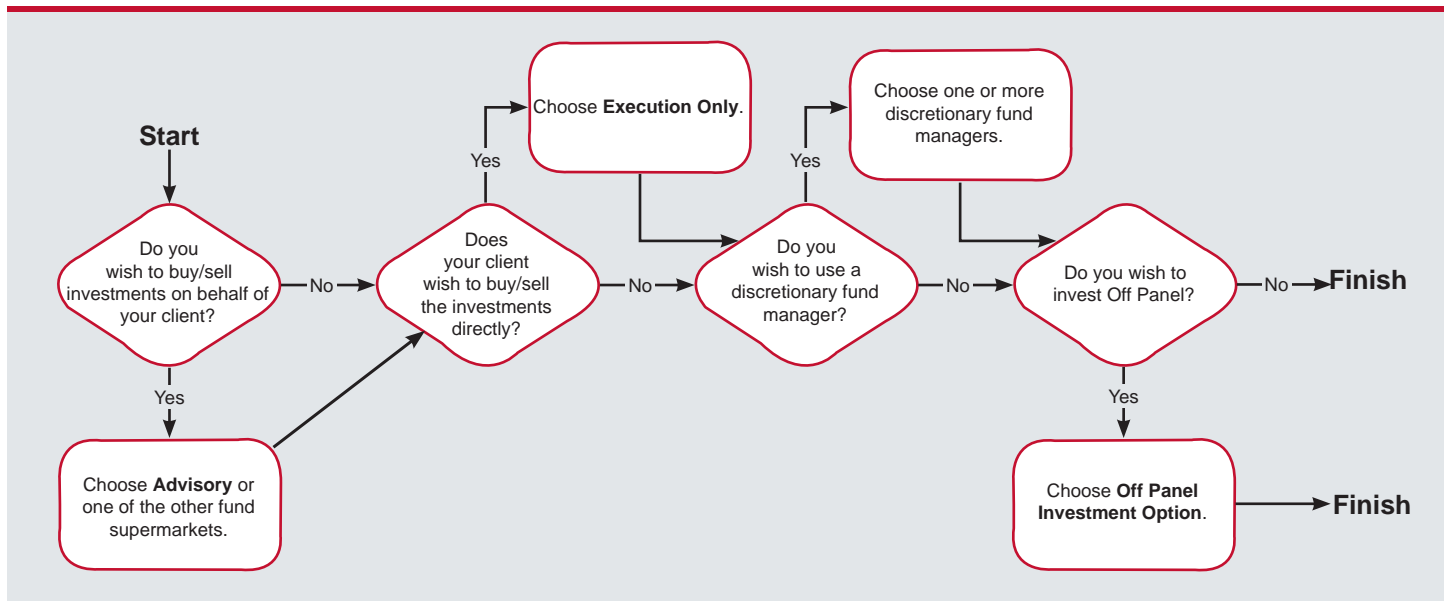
Start

Do you wish to buy/sell investments on behalf of your client?

No

Yes

Choose Advisory or one of the other fund supermarkets.

Does your client wish to buy/sell the investments directly?

Yes

Choose Execution Only.

No

Do you wish to use a discretionary fund manager?

Yes

Choose one or more discretionary fund managers.

No

Do you wish to invest Off Panel?

No

Finish

Yes

Choose Off Panel Investment Option.

Finish